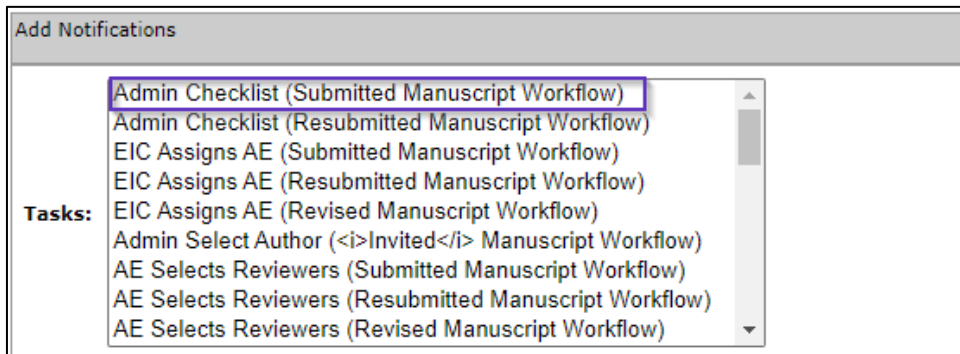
Add Notifications

Tasks:

Admin Checklist (Submitted Manuscript Workflow)
Admin Checklist (Resubmitted Manuscript Workflow)
EIC Assigns AE (Submitted Manuscript Workflow)
EIC Assigns AE (Resubmitted Manuscript Workflow)
EIC Assigns AE (Revised Manuscript Workflow)
Admin Select Author (<i>Invited</i> Manuscript Workflow)
AE Selects Reviewers (Submitted Manuscript Workflow)
AE Selects Reviewers (Resubmitted Manuscript Workflow)
AE Selects Reviewers (Revised Manuscript Workflow)